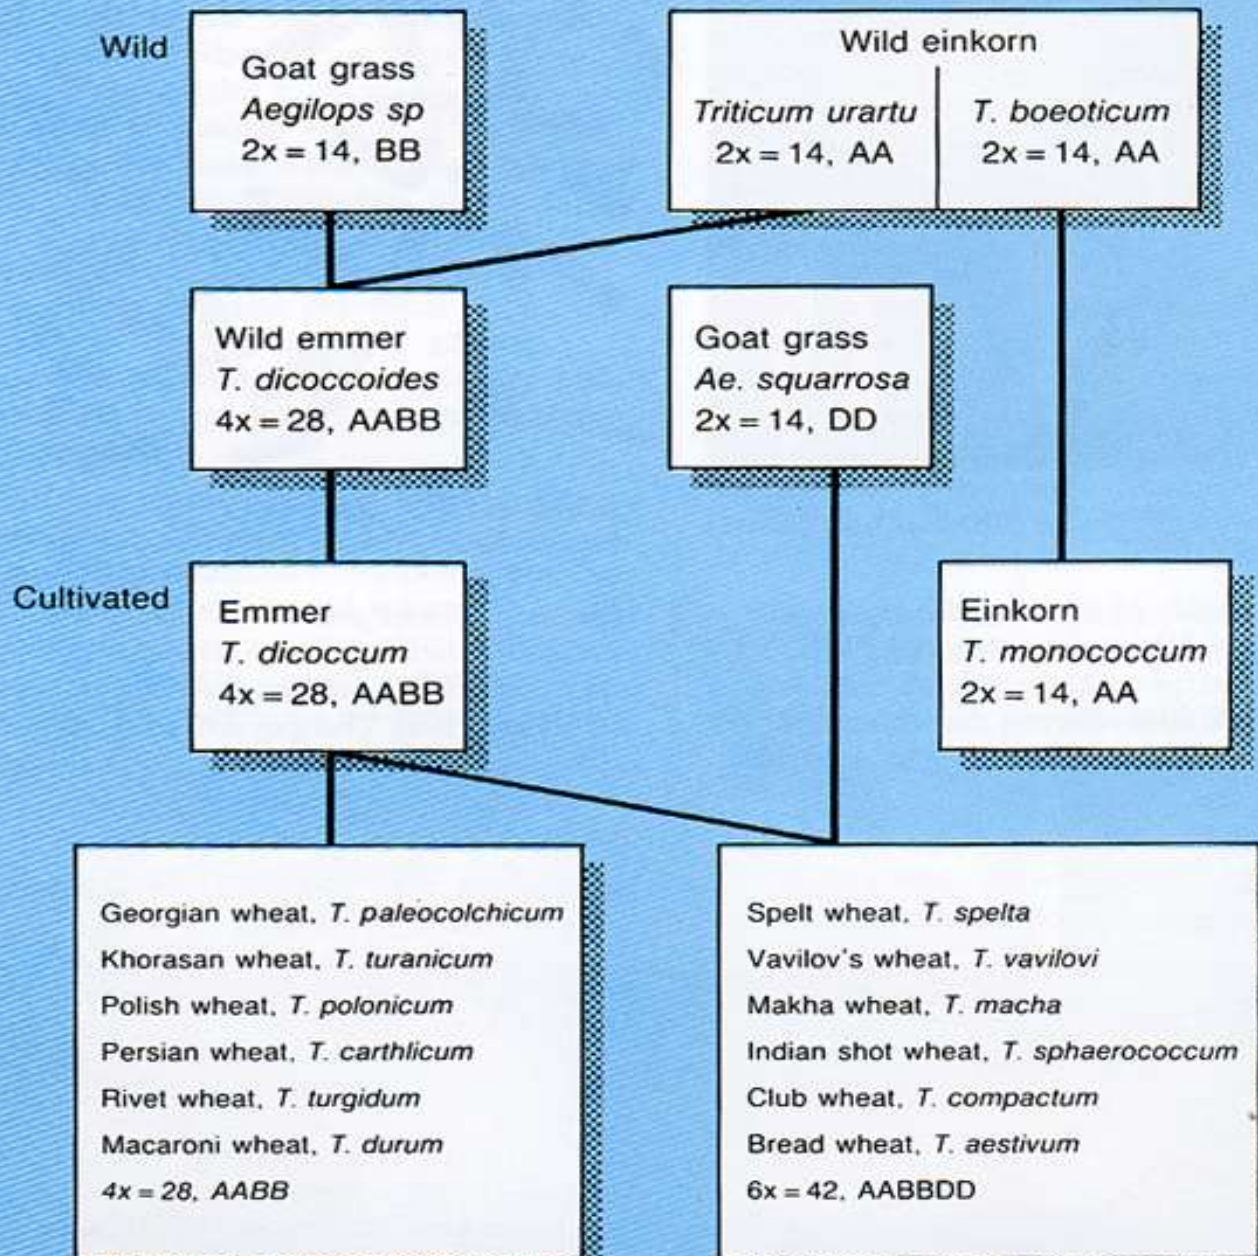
Wild

Goat grass
Aegilops sp
2x = 14, BB

Wild einkorn
Triticum urartu
2x = 14, AA
T. boeoticum
2x = 14, AA

Wild emmer
T. dicoccoides
4x = 28, AABB

Goat grass
Ae. squarrosa
2x = 14, DD

Cultivated

Emmer
T. dicoccum
4x = 28, AABB

Einkorn
T. monococcum
2x = 14, AA

Georgian wheat, T. paleocolchicum
Khorasan wheat, T. turanicum
Polish wheat, T. polonicum
Persian wheat, T. carthlicum
Rivet wheat, T. turgidum
Macaroni wheat, T. durum
4x = 28, AABB

Spelt wheat, T. spelta
Vavilov's wheat, T. vavilovi
Makha wheat, T. macha
Indian shot wheat, T. sphaerococcum
Club wheat, T. compactum
Bread wheat, T. aestivum
6x = 42, AABBDD